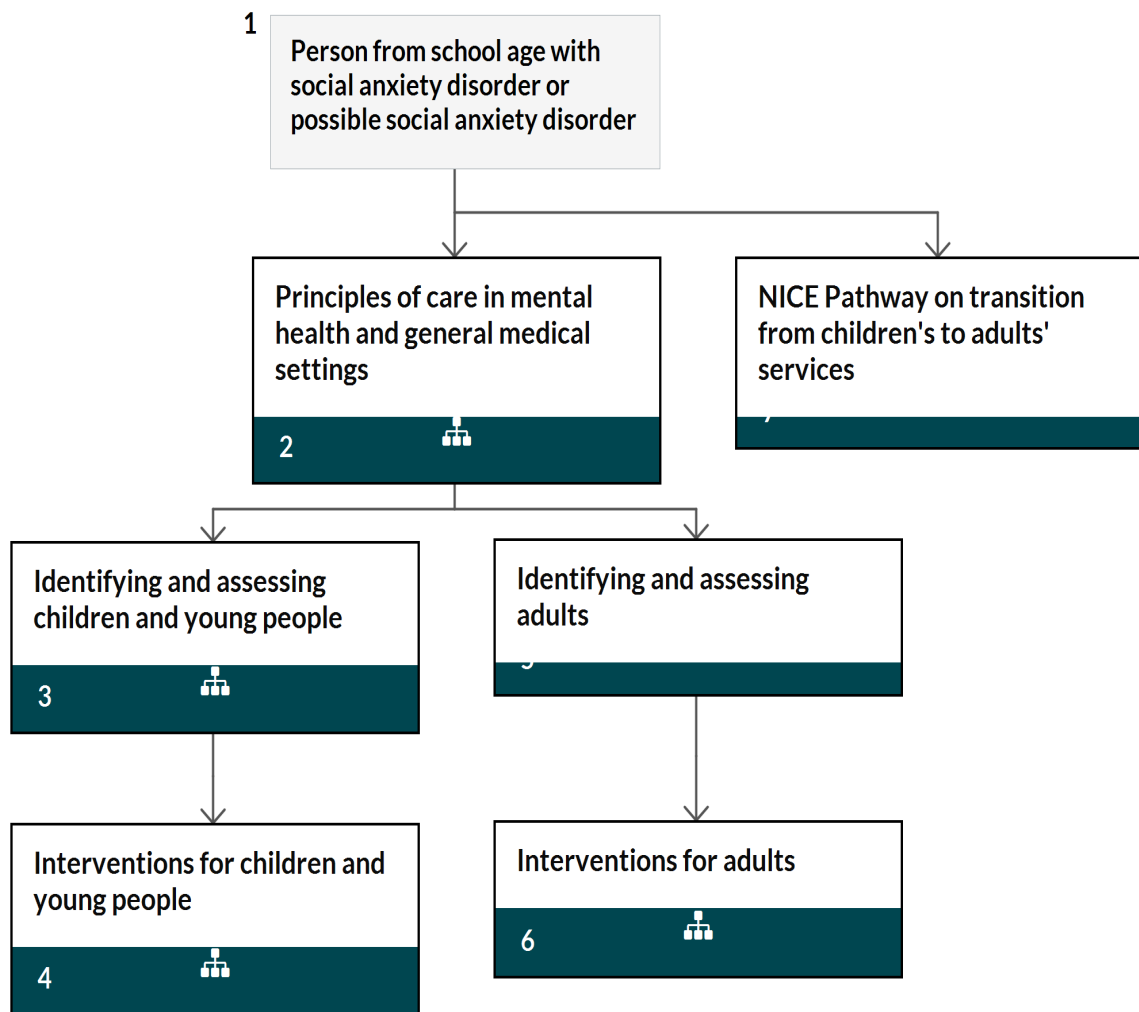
1
Person from school age with social anxiety disorder or possible social anxiety disorder

Principles of care in mental health and general medical settings
2

NICE Pathway on transition from children's to adults' services
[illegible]

Identifying and assessing children and young people
3

Identifying and assessing adults
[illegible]

Interventions for children and young people
4

Interventions for adults
6